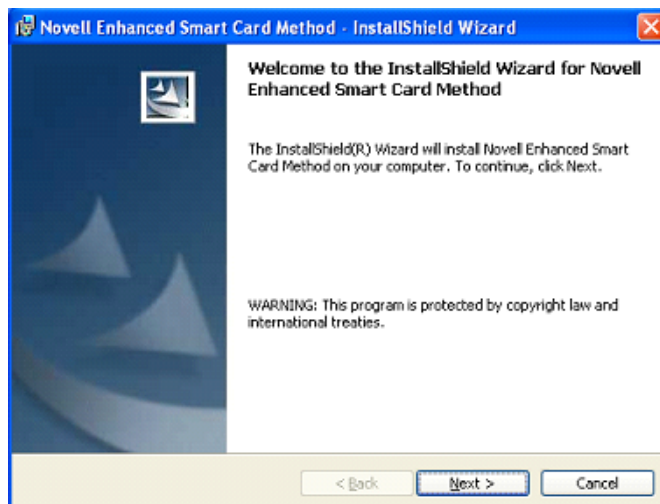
Novell Enhanced Smart Card Method - InstallShield Wizard

Welcome to the InstallShield Wizard for Novell Enhanced Smart Card Method

The InstallShield(R) Wizard will install Novell Enhanced Smart Card Method on your computer. To continue, click Next.

WARNING: This program is protected by copyright law and international treaties.

< Back
Next >
Cancel